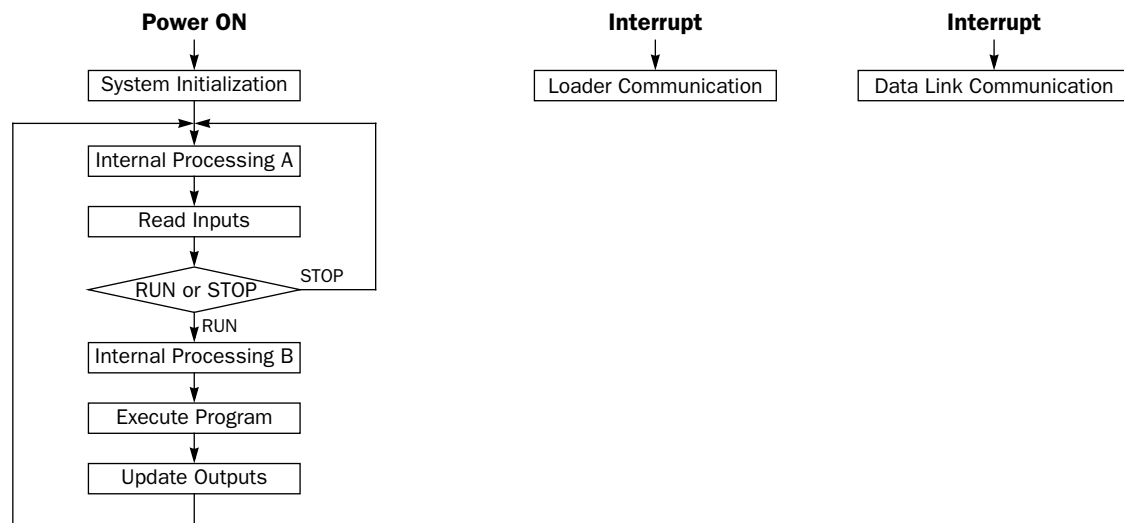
Power ON

System Initialization

Internal Processing A

Read Inputs

RUN or STOP

STOP

RUN

Internal Processing B

Execute Program

Update Outputs

Interrupt

Loader Communication

Interrupt

Data Link Communication